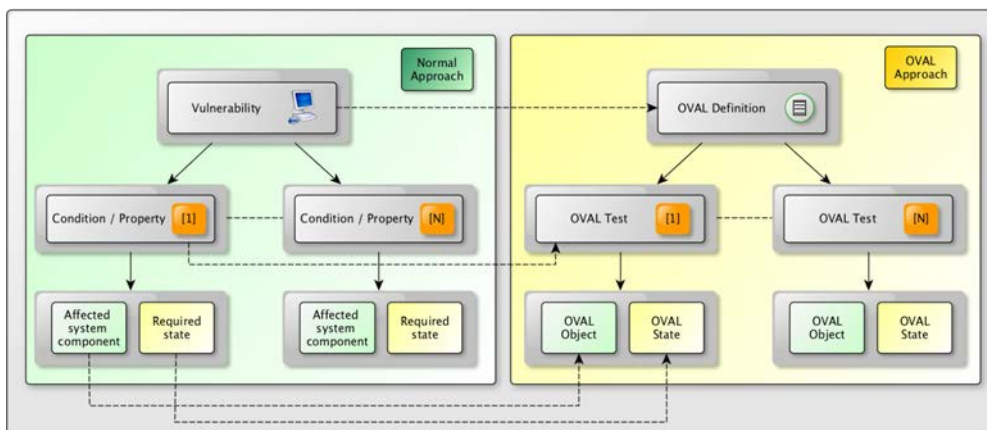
Normal Approach

Vulnerability

Condition / Property [1]

Condition / Property [N]

Affected system component

Required state

Affected system component

Required state

OVAL Approach

OVAL Definition

OVAL Test [1]

OVAL Test [N]

OVAL Object

OVAL State

OVAL Object

OVAL State